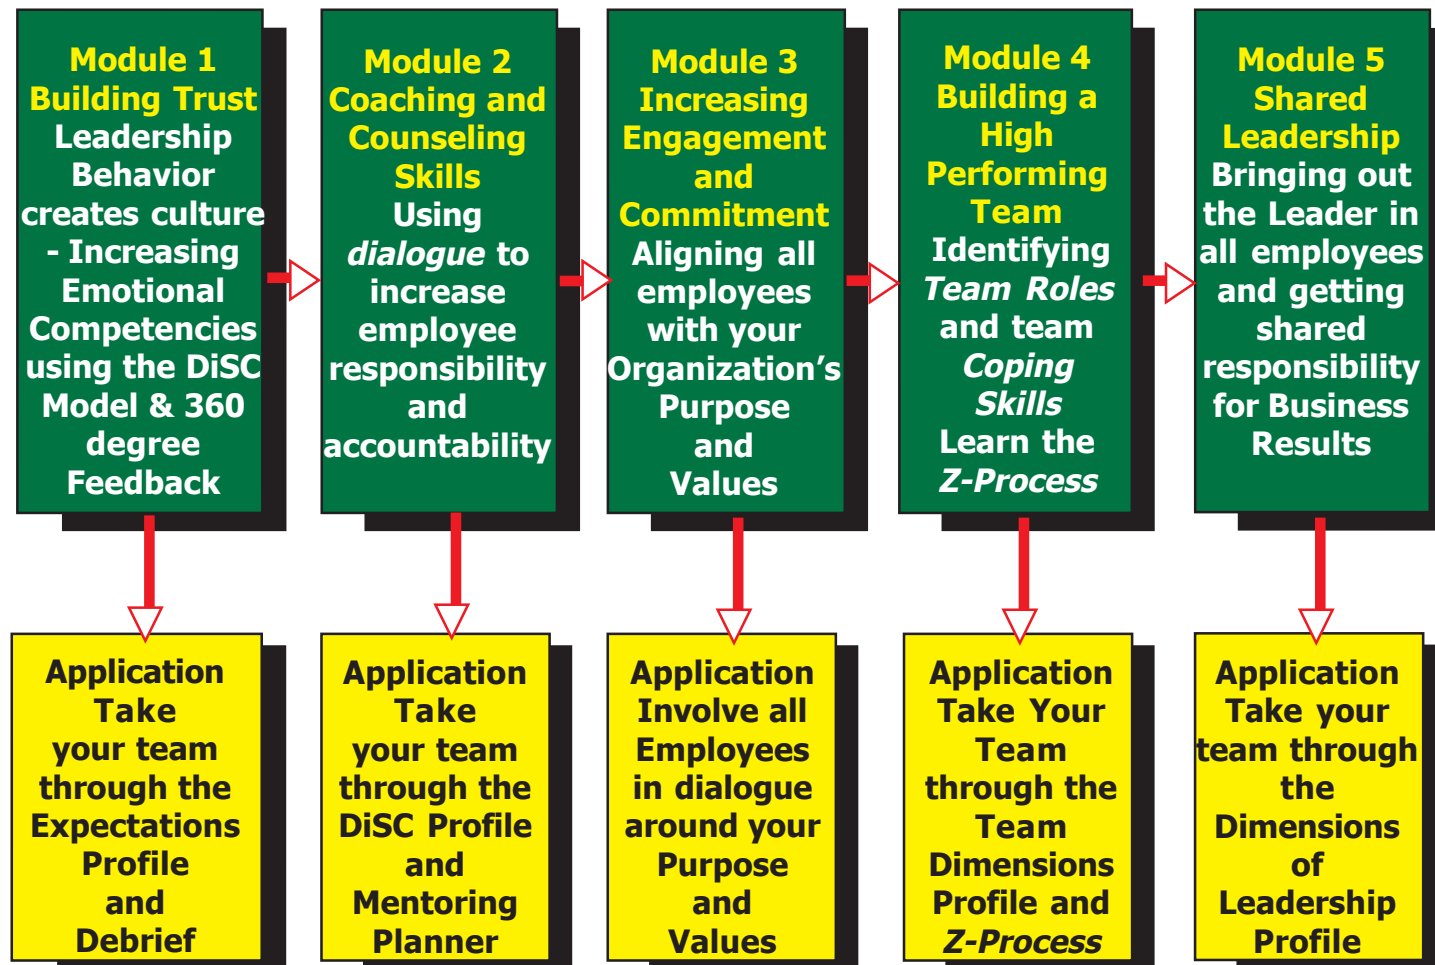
Module 1
Building Trust
Leadership Behavior creates culture - Increasing Emotional Competencies using the DiSC Model & 360 degree Feedback

Module 2
Coaching and Counseling Skills
Using *dialogue* to increase employee responsibility and accountability

Module 3
Increasing Engagement and Commitment
Aligning all employees with your Organization's Purpose and Values

Module 4
Building a High Performing Team
Identifying *Team Roles* and team *Coping Skills*
Learn the *Z-Process*

Module 5
Shared Leadership
Bringing out the Leader in all employees and getting shared responsibility for Business Results

Application
Take your team through the Expectations Profile and Debrief

Application
Take your team through the DiSC Profile and Mentoring Planner

Application
Involve all Employees in dialogue around your Purpose and Values

Application
Take Your Team through the Team Dimensions Profile and *Z-Process*

Application
Take your team through the Dimensions of Leadership Profile